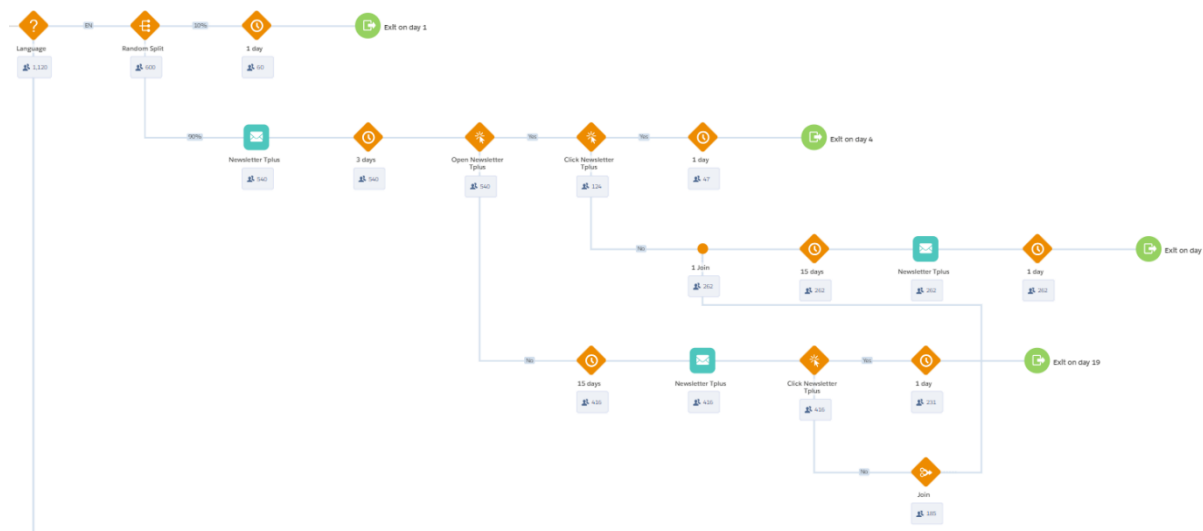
EN
10%
Exit on day 1
Language
1,120
Random Split
600
1 day
60
90%
Newsletter Tplus
540
3 days
540
Open Newsletter Tplus
540
Yes
Click Newsletter Tplus
124
Yes
1 day
47
Exit on day 4
No
1 Join
262
15 days
262
Newsletter Tplus
262
1 day
262
Exit on day
No
15 days
416
Newsletter Tplus
416
Click Newsletter Tplus
416
Yes
1 day
231
Exit on day 19
No
Join
185